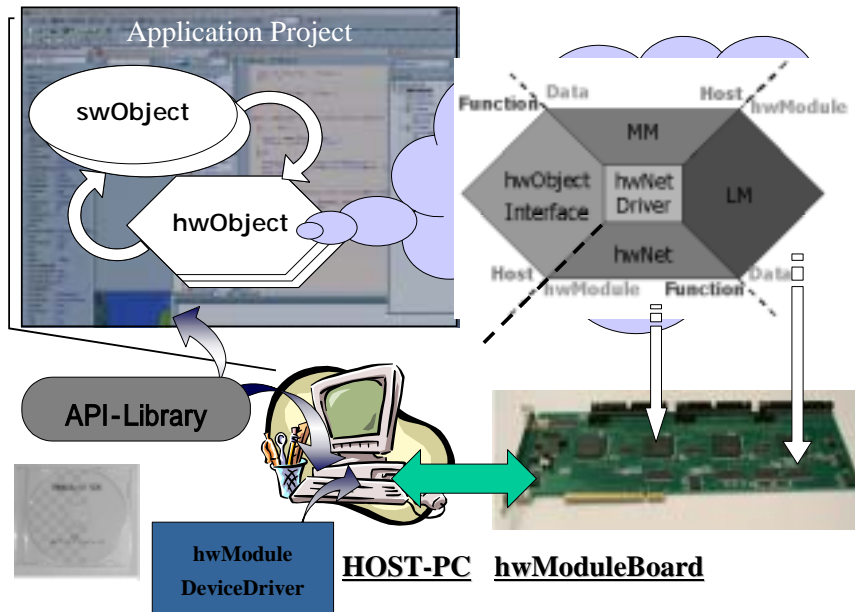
Application Project

swObject

hwObject

Function

Data

Host

hwModule

MM

hwObject Interface

hwNet Driver

LM

hwNet

Host

hwModule

Function

Data

API-Library

hwModule DeviceDriver

HOST-PC

hwModuleBoard